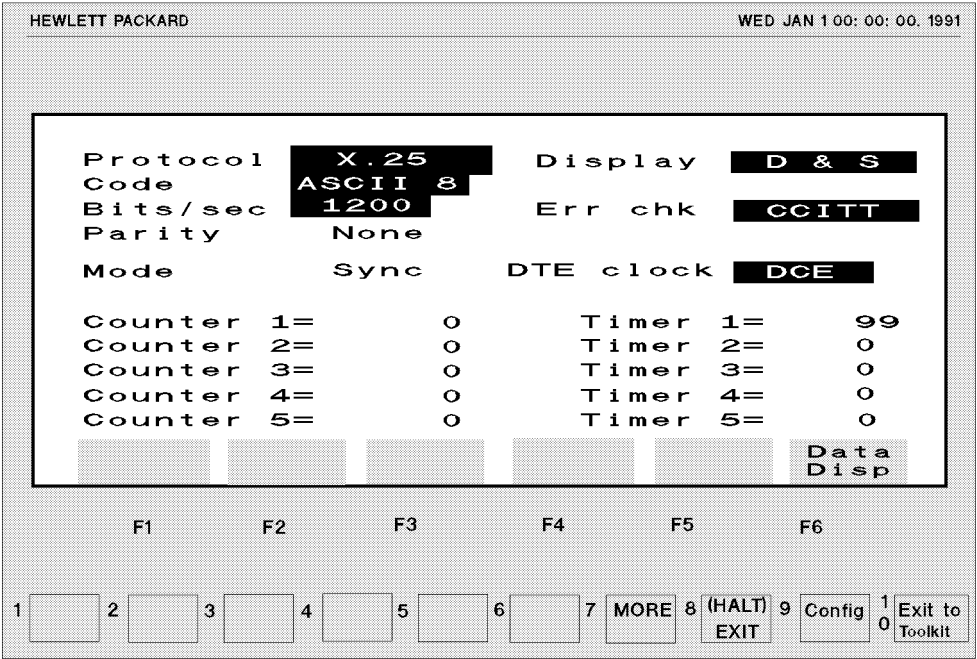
HEWLETT PACKARD

WED JAN 1 00: 00: 00. 1991

Protocol X.25
Code ASCII 8
Bits/sec 1200
Parity None

Display D & S

Err chk CCITT

Mode Sync DTE clock DCE

| | | | |
|---|---|---|---|
| Counter 1= | 0 | Timer 1= | 99 |
| Counter 2= | 0 | Timer 2= | 0 |
| Counter 3= | 0 | Timer 3= | 0 |
| Counter 4= | 0 | Timer 4= | 0 |
| Counter 5= | 0 | Timer 5= | 0 |

Data Disp

F1 F2 F3 F4 F5 F6

1 2 3 4 5 6 7 MORE 8 (HALT) EXIT 9 Config 10 Exit to Toolkit